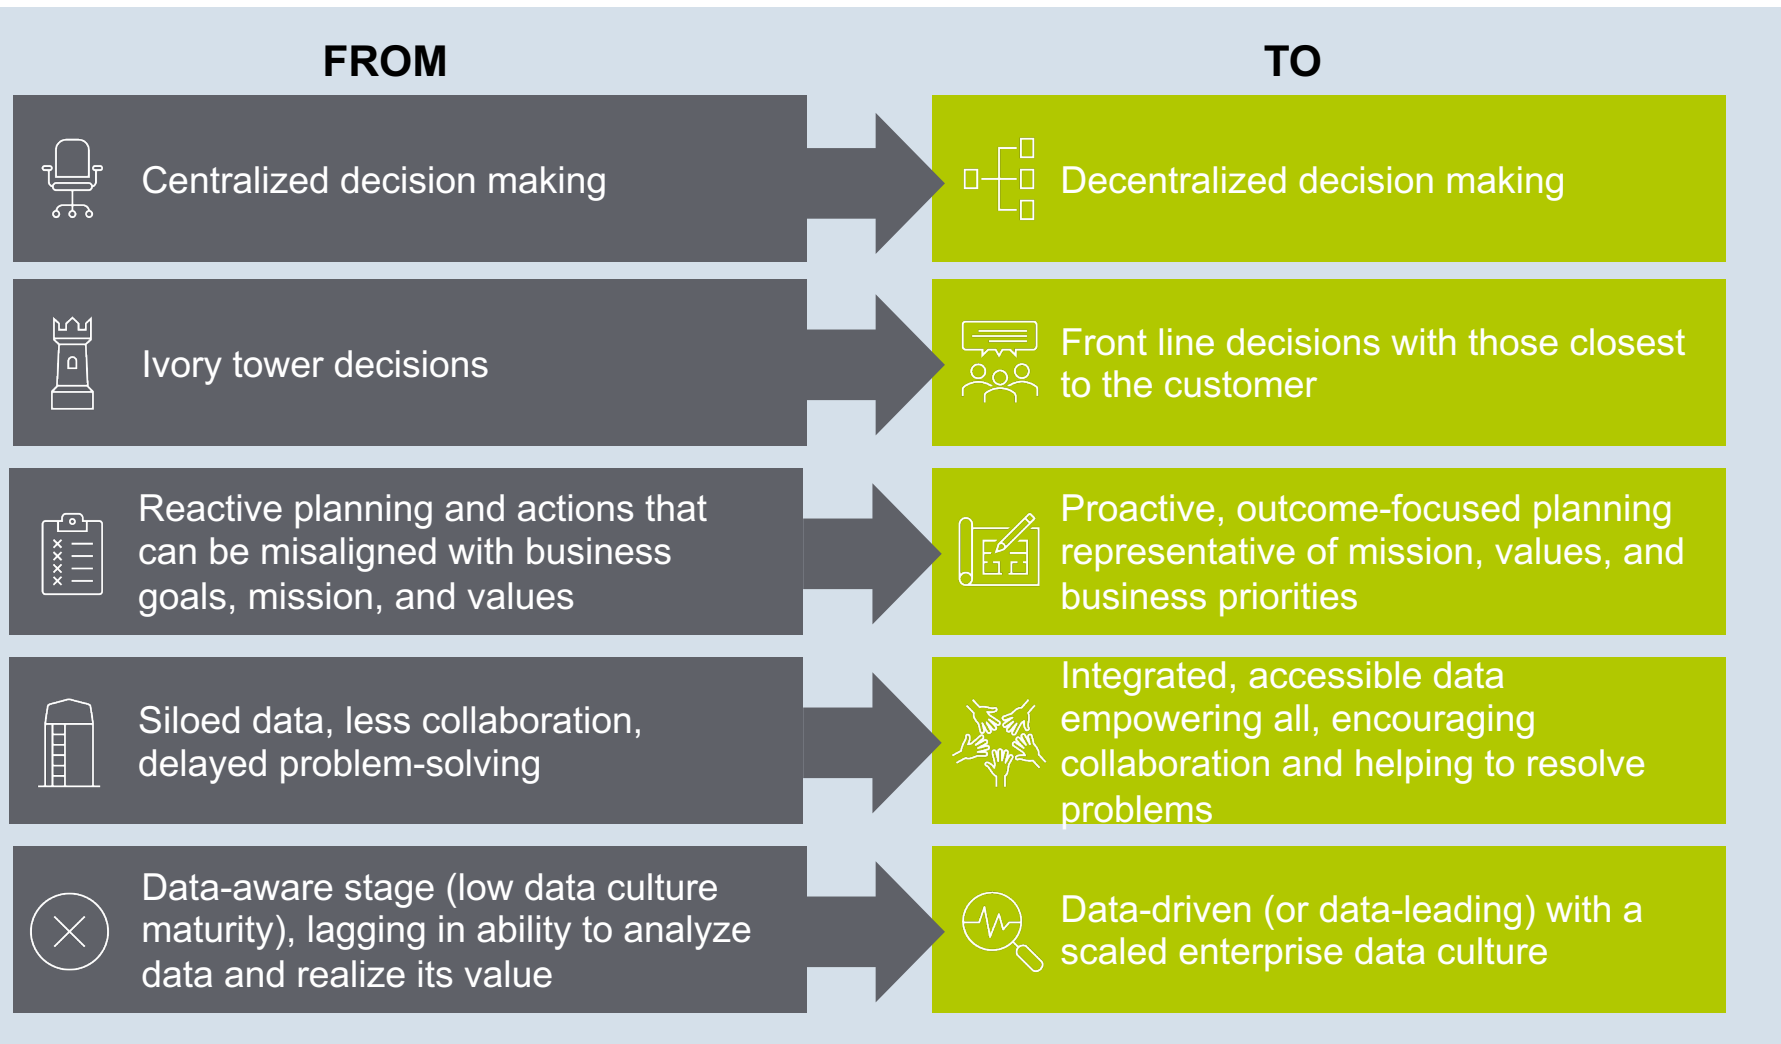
FROM

TO

Centralized decision making

Decentralized decision making

Ivory tower decisions

Front line decisions with those closest to the customer

Reactive planning and actions that can be misaligned with business goals, mission, and values

Proactive, outcome-focused planning representative of mission, values, and business priorities

Siloed data, less collaboration, delayed problem-solving

Integrated, accessible data empowering all, encouraging collaboration and helping to resolve problems

Data-aware stage (low data culture maturity), lagging in ability to analyze data and realize its value

Data-driven (or data-leading) with a scaled enterprise data culture